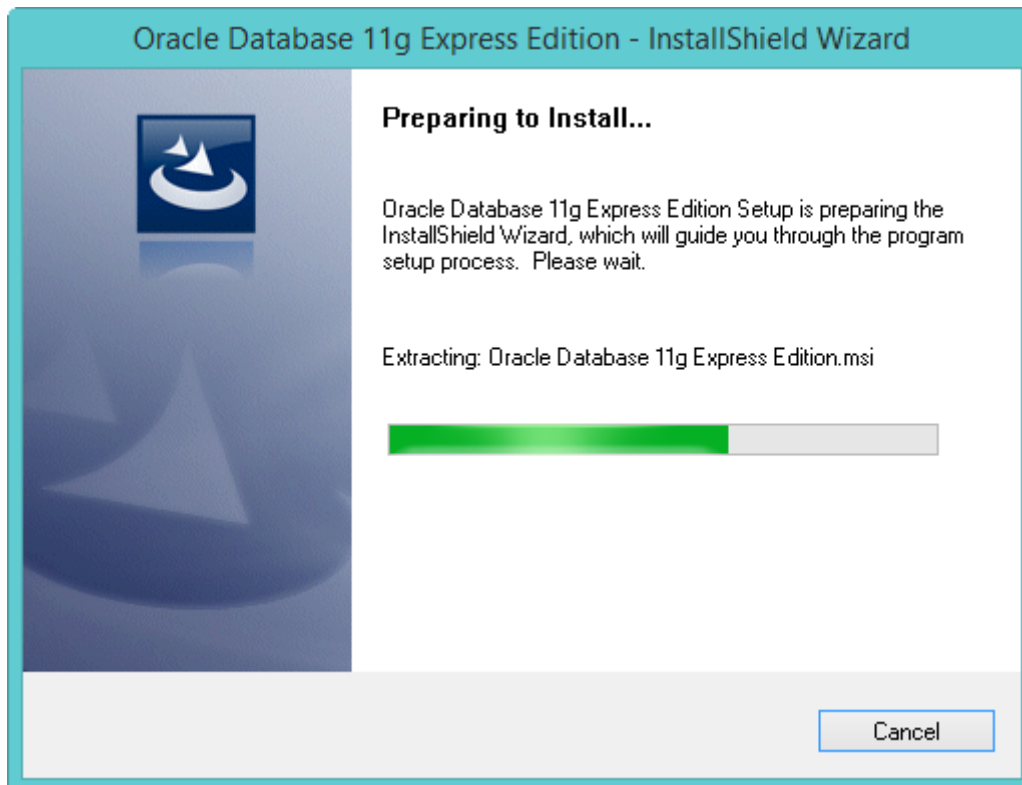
Oracle Database 11g Express Edition - InstallShield Wizard

Preparing to Install...

Oracle Database 11g Express Edition Setup is preparing the InstallShield Wizard, which will guide you through the program setup process. Please wait.

Extracting: Oracle Database 11g Express Edition.msi

Cancel